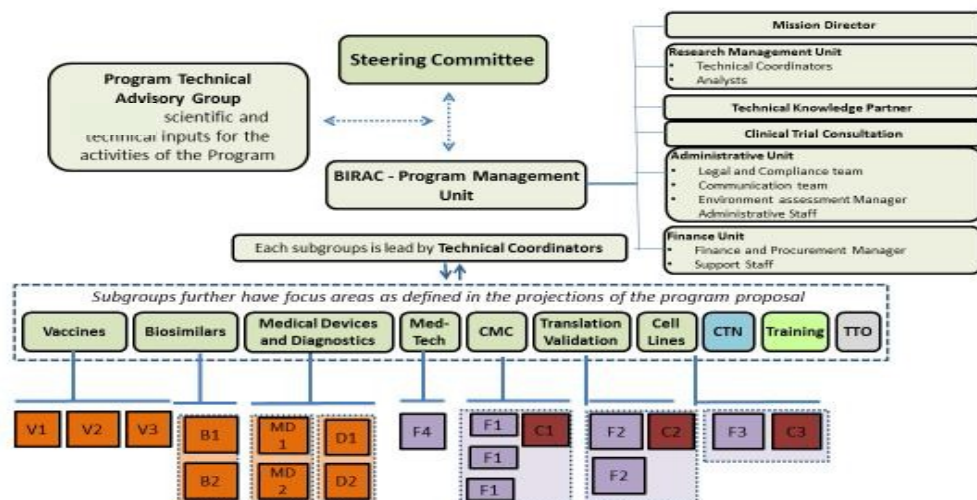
Steering Committee

Program Technical Advisory Group scientific and technical inputs for the activities of the Program

BIRAC - Program Management Unit

Mission Director

Research Management Unit
• Technical Coordinators
• Analysts

Technical Knowledge Partner

Clinical Trial Consultation

Administrative Unit
• Legal and Compliance team
• Communication team
• Environment assessment Manager
• Administrative Staff

Finance Unit
• Finance and Procurement Manager
• Support Staff

Each subgroups is lead by Technical Coordinators

Subgroups further have focus areas as defined in the projections of the program proposal

Vaccines
Biosimilars
Medical Devices and Diagnostics
Med-Tech
CMC
Translation Validation
Cell Lines
CTN
Training
TTO

V1 V2 V3
B1 B2
MD 1 MD 2
D1 D2
F4
F1 C1 F1 F1
F2 C2 F2
F3 C3